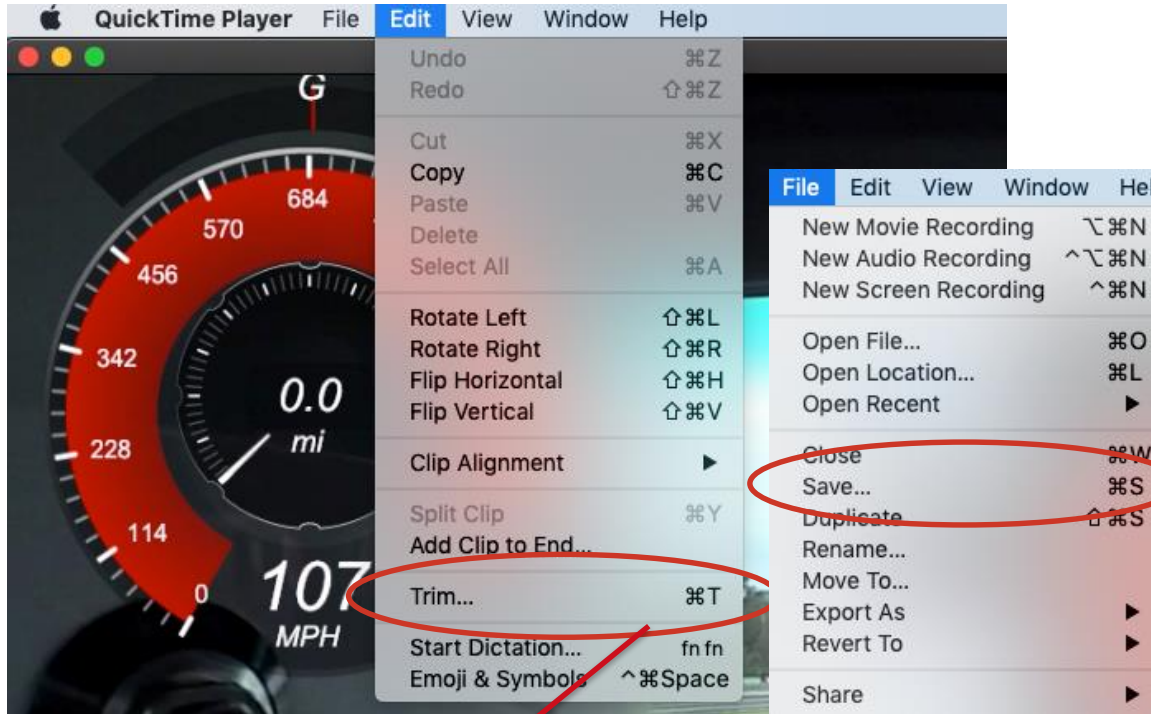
QuickTime Player File Edit View Window Help

Undo ⌘Z
Redo ⇧⌘Z
Cut ⌘X
Copy ⌘C
Paste ⌘V
Delete
Select All ⌘A
Rotate Left ⇧⌘L
Rotate Right ⇧⌘R
Flip Horizontal ⇧⌘H
Flip Vertical ⇧⌘V
Clip Alignment ▶
Split Clip ⌘Y
Add Clip to End...
Trim... ⌘T
Start Dictation... fn fn
Emoji & Symbols ^⌘Space

G
684
570
456
342
228
114
0
0.0
mi
107
MPH

File Edit View Window He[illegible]
New Movie Recording ⌥⌘N
New Audio Recording ^⌥⌘N
New Screen Recording ^⌘N
Open File... ⌘O
Open Location... ⌘L
Open Recent ▶
Close ⌘W
Save... ⌘S
Duplicate ⇧⌘S
Rename...
Move To...
Export As ▶
Revert To ▶
Share ▶